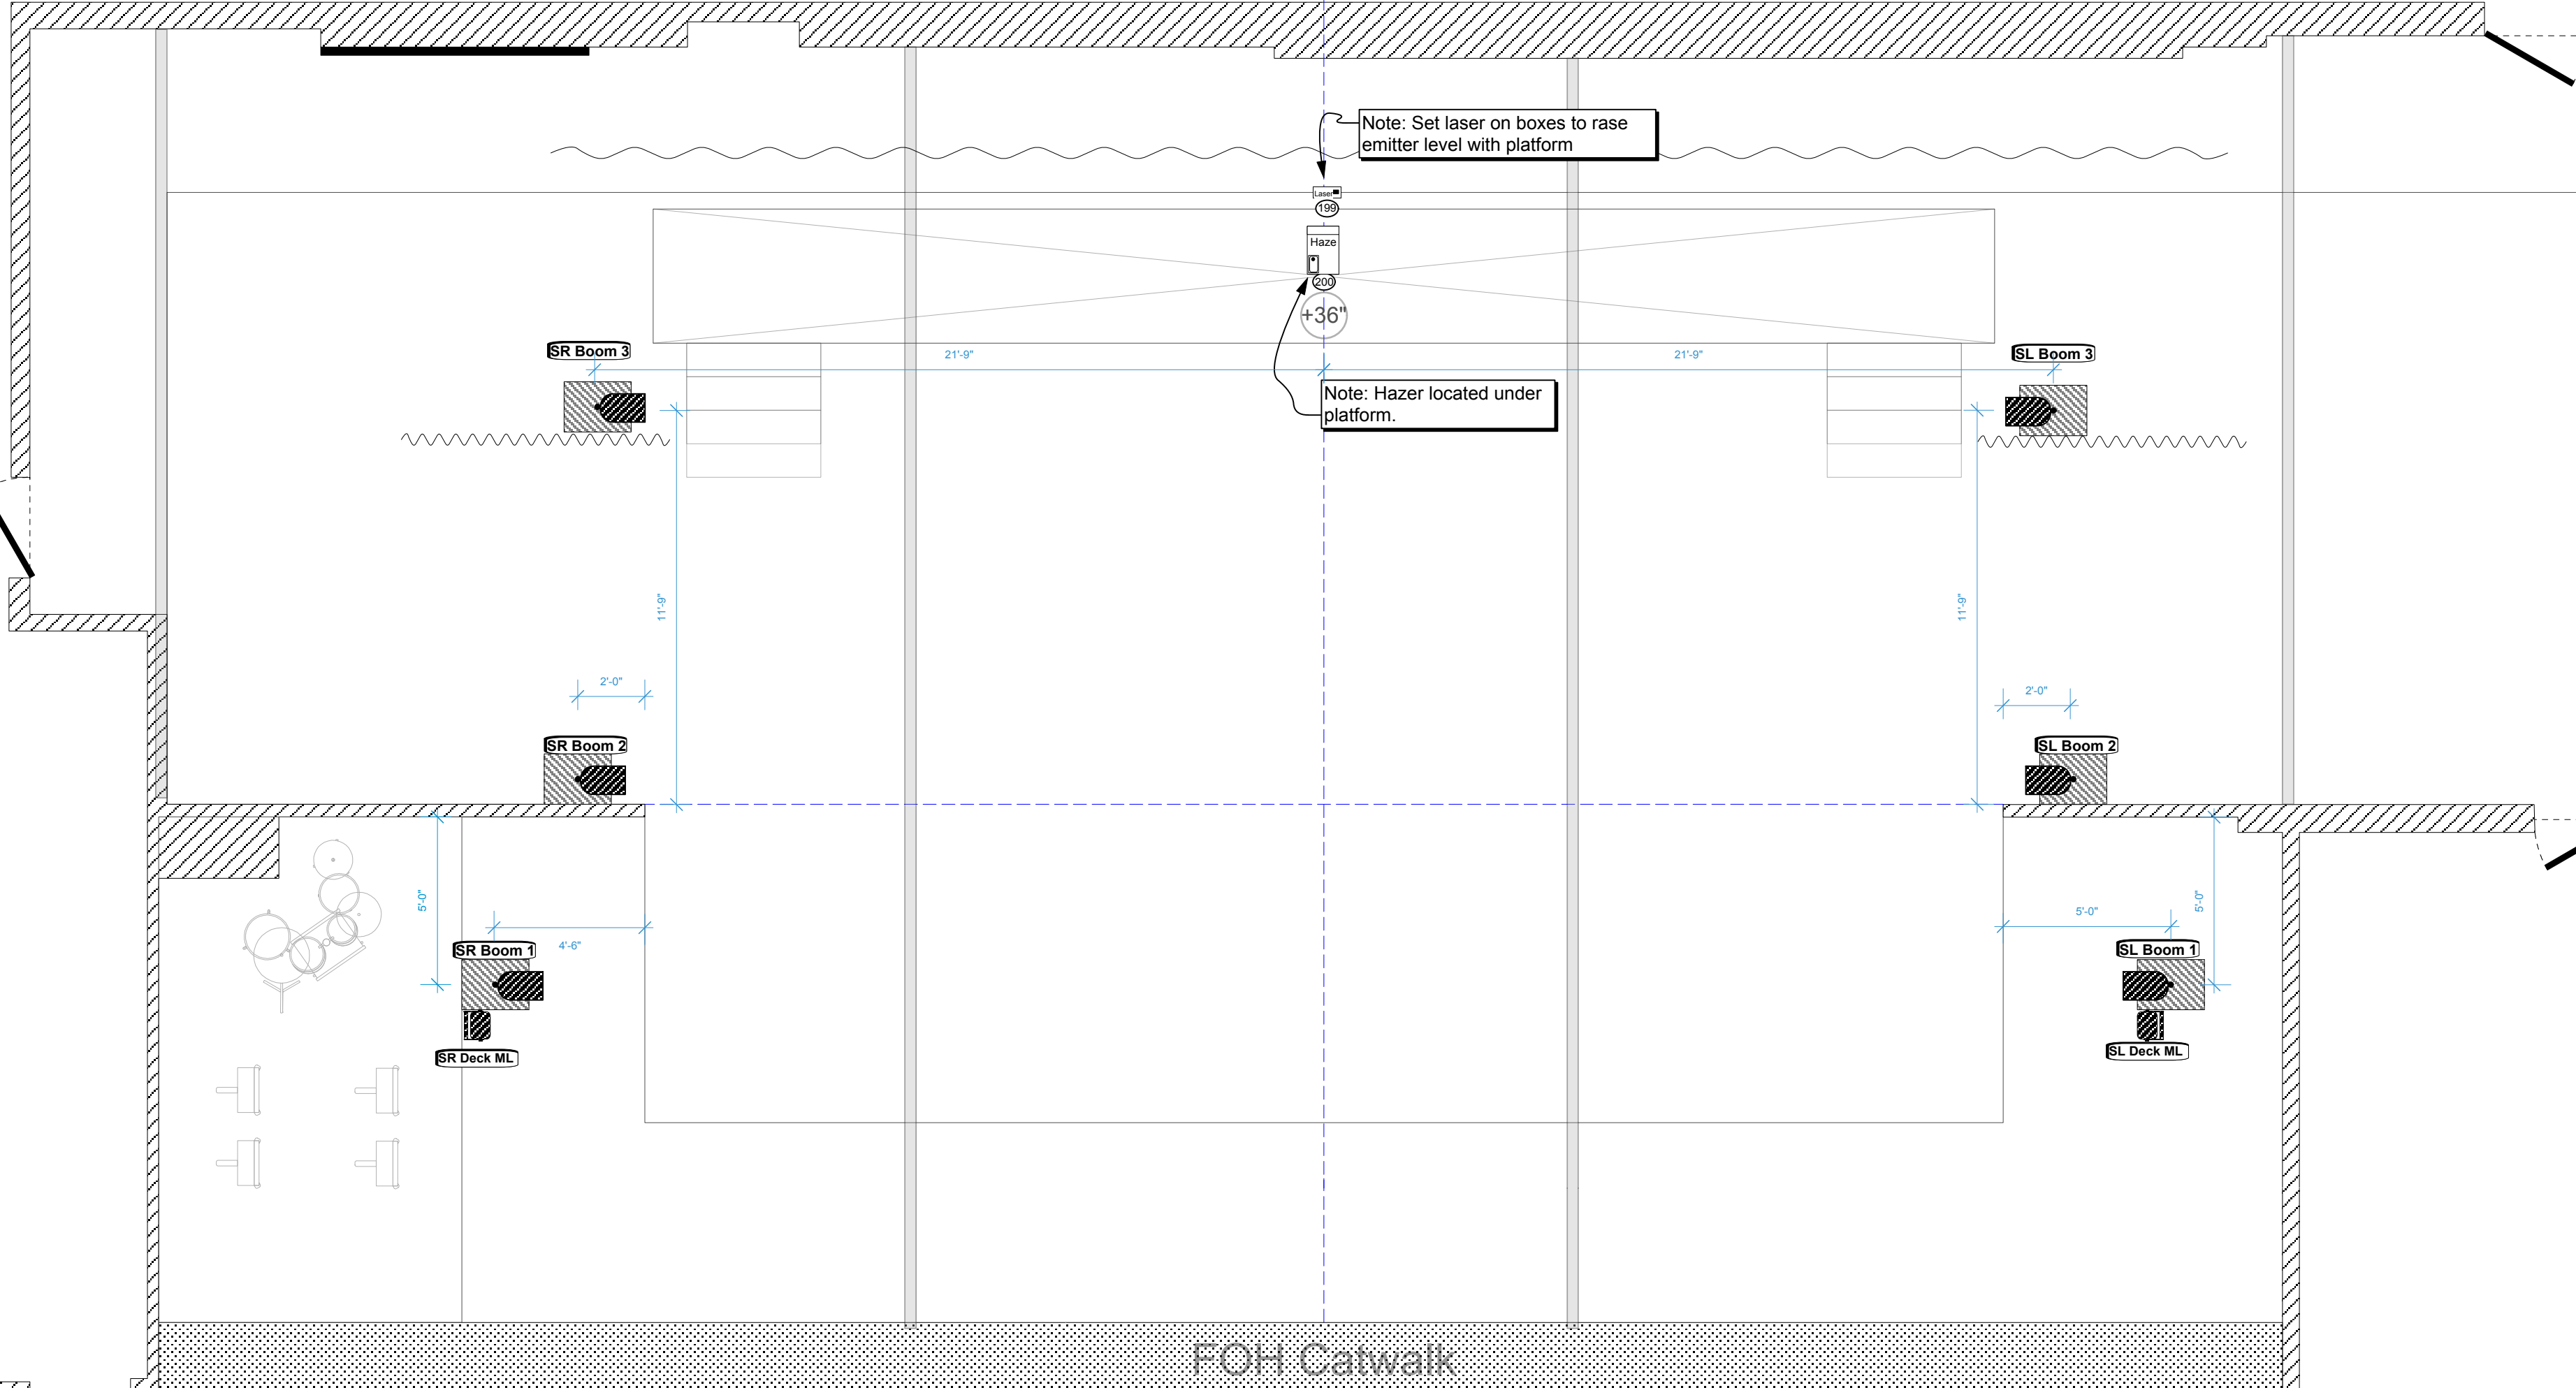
Note: Set laser on boxes to rase emitter level with platform

Laser

199

Haze

200

+36"

SR Boom 3

21'-9"

21'-9"

SL Boom 3

Note: Hazer located under platform.

11'-9"

11'-9"

2'-0"

2'-0"

SR Boom 2

SL Boom 2

5'-0"

4'-6"

SR Boom 1

5'-0"

5'-0"

SL Boom 1

SR Deck ML

SL Deck ML

FOH Catwalk